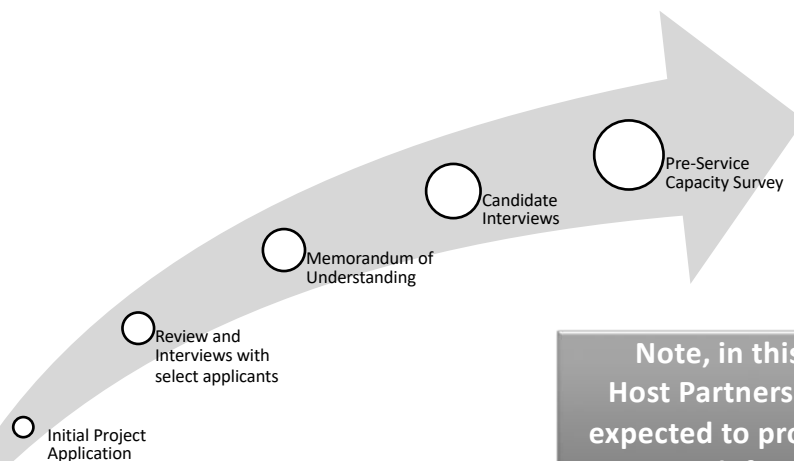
Initial Project Application

Review and Interviews with select applicants

Memorandum of Understanding

Candidate Interviews

Pre-Service Capacity Survey

Note, in this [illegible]
Host Partners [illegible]
expected to pro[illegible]